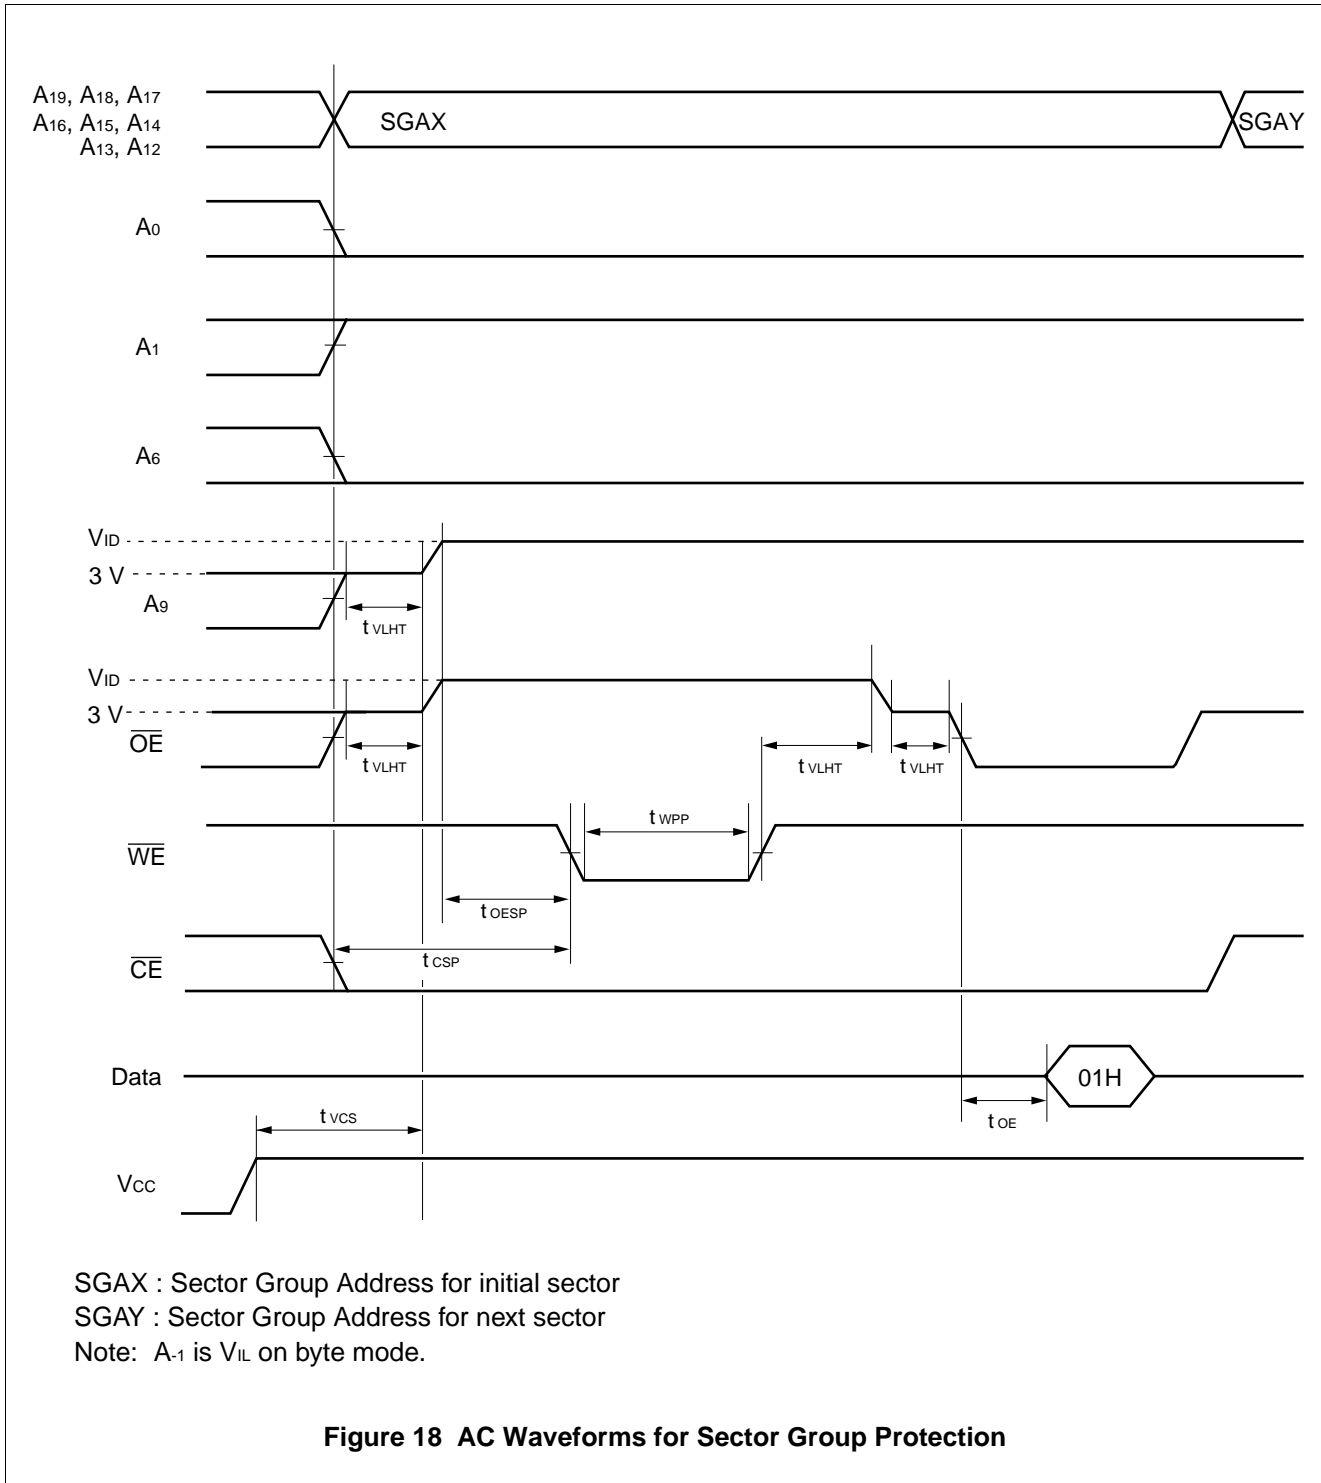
$A_{19}$, $A_{18}$, $A_{17}$
$A_{16}$, $A_{15}$, $A_{14}$
$A_{13}$, $A_{12}$

SGAX

SGAY

$A_0$

$A_1$

$A_6$

$V_{ID}$
3 V
$A_9$

$t_{VLHT}$

$V_{ID}$
3 V
$\overline{OE}$

$t_{VLHT}$

$t_{VLHT}$

$t_{VLHT}$

$t_{WPP}$

$\overline{WE}$

$t_{OESP}$

$\overline{CE}$

$t_{CSP}$

Data

01H

$t_{VCS}$

$t_{OE}$

$V_{CC}$

SGAX : Sector Group Address for initial sector
SGAY : Sector Group Address for next sector
Note: $A_{-1}$ is $V_{IL}$ on byte mode.

Figure 18 AC Waveforms for Sector Group Protection